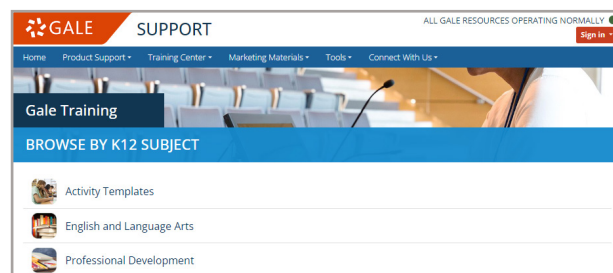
GALE SUPPORT

ALL GALE RESOURCES OPERATING NORMALLY

Sign in

Home Product Support Training Center Marketing Materials Tools Connect With Us

Gale Training

BROWSE BY K12 SUBJECT

Activity Templates

English and Language Arts

Professional Development